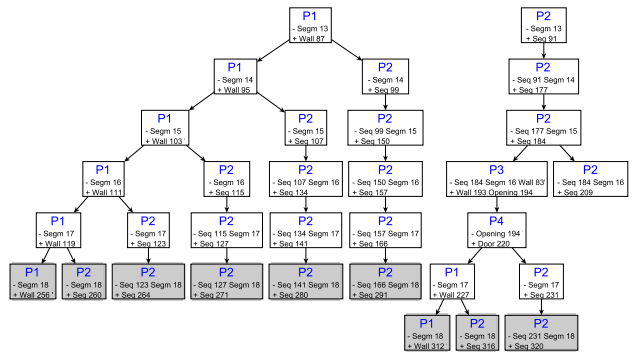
P1
- Segm 13
+ Wall 87

P1
- Segm 14
+ Wall 95

P2
- Segm 14
+ Seq 99

P1
- Segm 15
+ Wall 103

P2
- Segm 15
+ Seq 107

P2
- Seq 99 Segm 15
+ Seq 150

P1
- Segm 16
+ Wall 111

P2
- Segm 16
+ Seq 115

P2
- Seq 107 Segm 16
+ Seq 134

P2
- Seq 150 Segm 16
+ Seq 157

P1
- Segm 17
+ Wall 119

P2
- Segm 17
+ Seq 123

P2
- Seq 115 Segm 17
+ Seq 127

P2
- Seq 134 Segm 17
+ Seq 141

P2
- Seq 157 Segm 17
+ Seq 166

P1
- Segm 18
+ Wall 256

P2
- Segm 18
+ Seq 260

P2
- Seq 123 Segm 18
+ Seq 264

P2
- Seq 127 Segm 18
+ Seq 271

P2
- Seq 141 Segm 18
+ Seq 280

P2
- Seq 166 Segm 18
+ Seq 291

P2
- Segm 13
+ Seq 91

P2
- Seq 91 Segm 14
+ Seq 177

P2
- Seq 177 Segm 15
+ Seq 184

P3
- Seq 184 Segm 16 Wall 83
+ Wall 193 Opening 194

P2
- Seq 184 Segm 16
+ Seq 209

P4
- Opening 194
+ Door 220

P1
- Segm 17
+ Wall 227

P2
- Segm 17
+ Seq 231

P1
- Segm 18
+ Wall 312

P2
- Segm 18
+ Seq 316

P2
- Seq 231 Segm 18
+ Seq 320